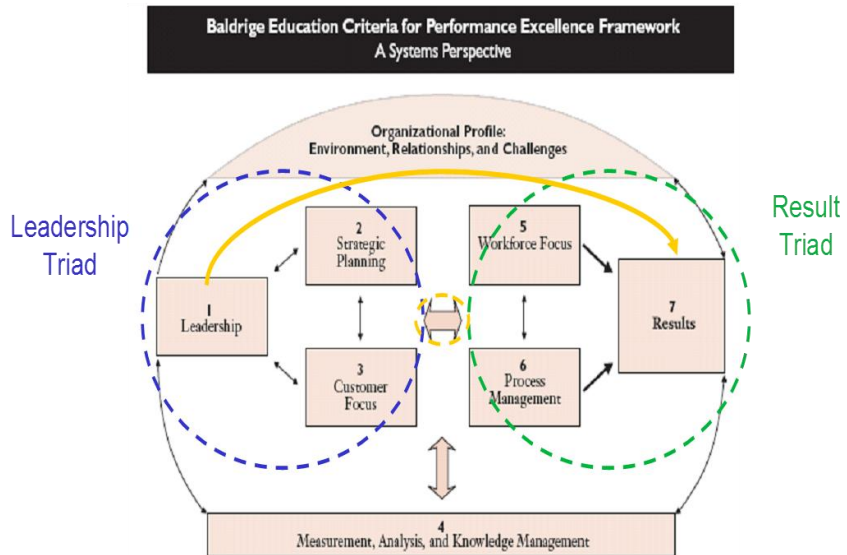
Baldrige Education Criteria for Performance Excellence Framework
A Systems Perspective

Organizational Profile:
Environment, Relationships, and Challenges

Leadership Triad

Result Triad

2
Strategic Planning

5
Workforce Focus

1
Leadership

7
Results

3
Customer Focus

6
Process Management

4
Measurement, Analysis, and Knowledge Management